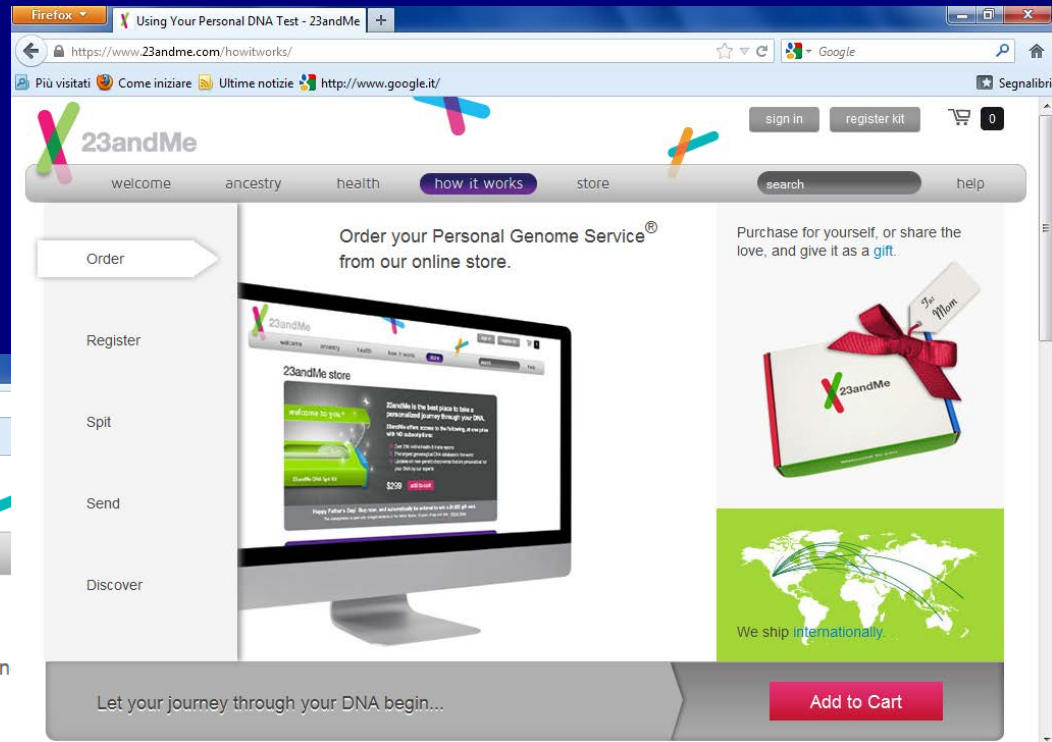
Firefox
Using Your Personal DNA Test - 23andMe
+
https://www.23andme.com/howitworks/
Google
Più visitati Come iniziare Ultime notizie http://www.google.it/
Segnalibri

23andMe
sign in
register kit
0
welcome ancestry health how it works store search help

Order
Register
Spit
Send
Discover

Order your Personal Genome Service®
from our online store.

23andMe
welcome ancestry health how it works store
23andMe store
welcome to you+
$299 add to cart
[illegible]

Purchase for yourself, or share the love, and give it as a gift.

For Mom
23andMe

We ship internationally.

Let your journey through your DNA begin...
Add to Cart

n